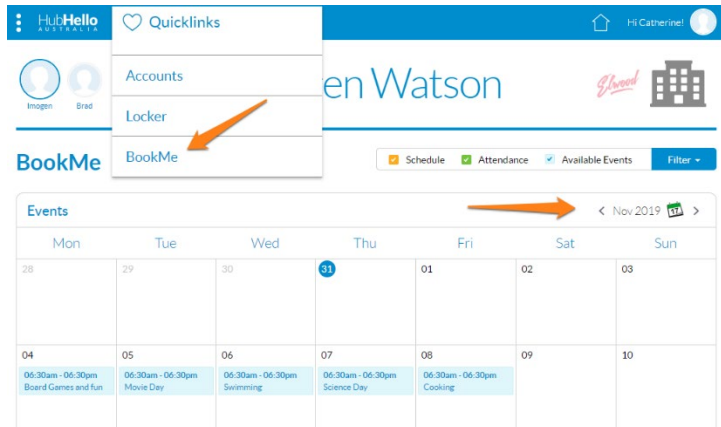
HubHello AUSTRALIA

Quicklinks

Accounts

Locker

BookMe

Hi Catherine!

Imogen Brad

en Watson

Elwood

BookMe

Schedule Attendance Available Events Filter

Events

< Nov 2019 17 >

| Mon | Tue | Wed | Thu | Fri | Sat | Sun |
|---|---|---|---|---|---|---|
| 28 | 29 | 30 | 31 | 01 | 02 | 03 |
| 04 06:30am - 06:30pm Board Games and fun | 05 06:30am - 06:30pm Movie Day | 06 06:30am - 06:30pm Swimming | 07 06:30am - 06:30pm Science Day | 08 06:30am - 06:30pm Cooking | 09 | 10 |